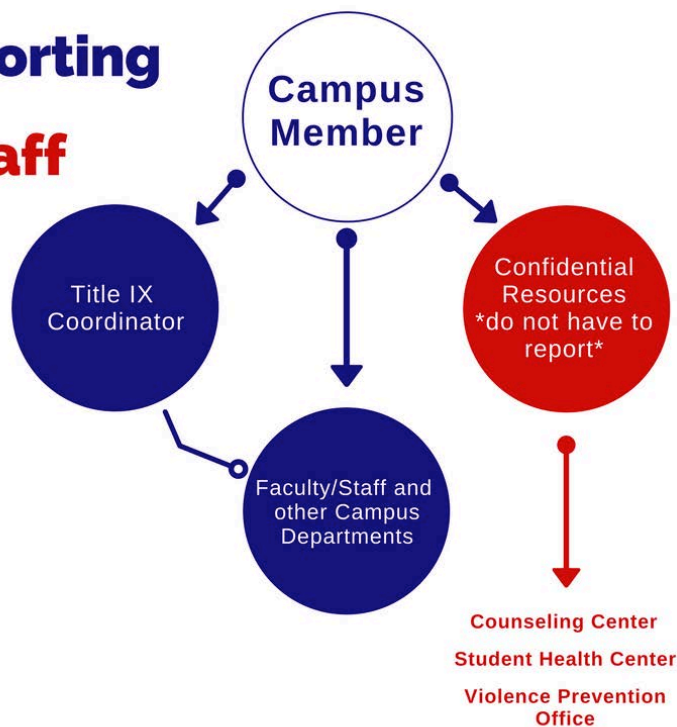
orting

aff

Campus Member

Title IX Coordinator

Confidential Resources *do not have to report*

Faculty/Staff and other Campus Departments

Counseling Center

Student Health Center

Violence Prevention Office